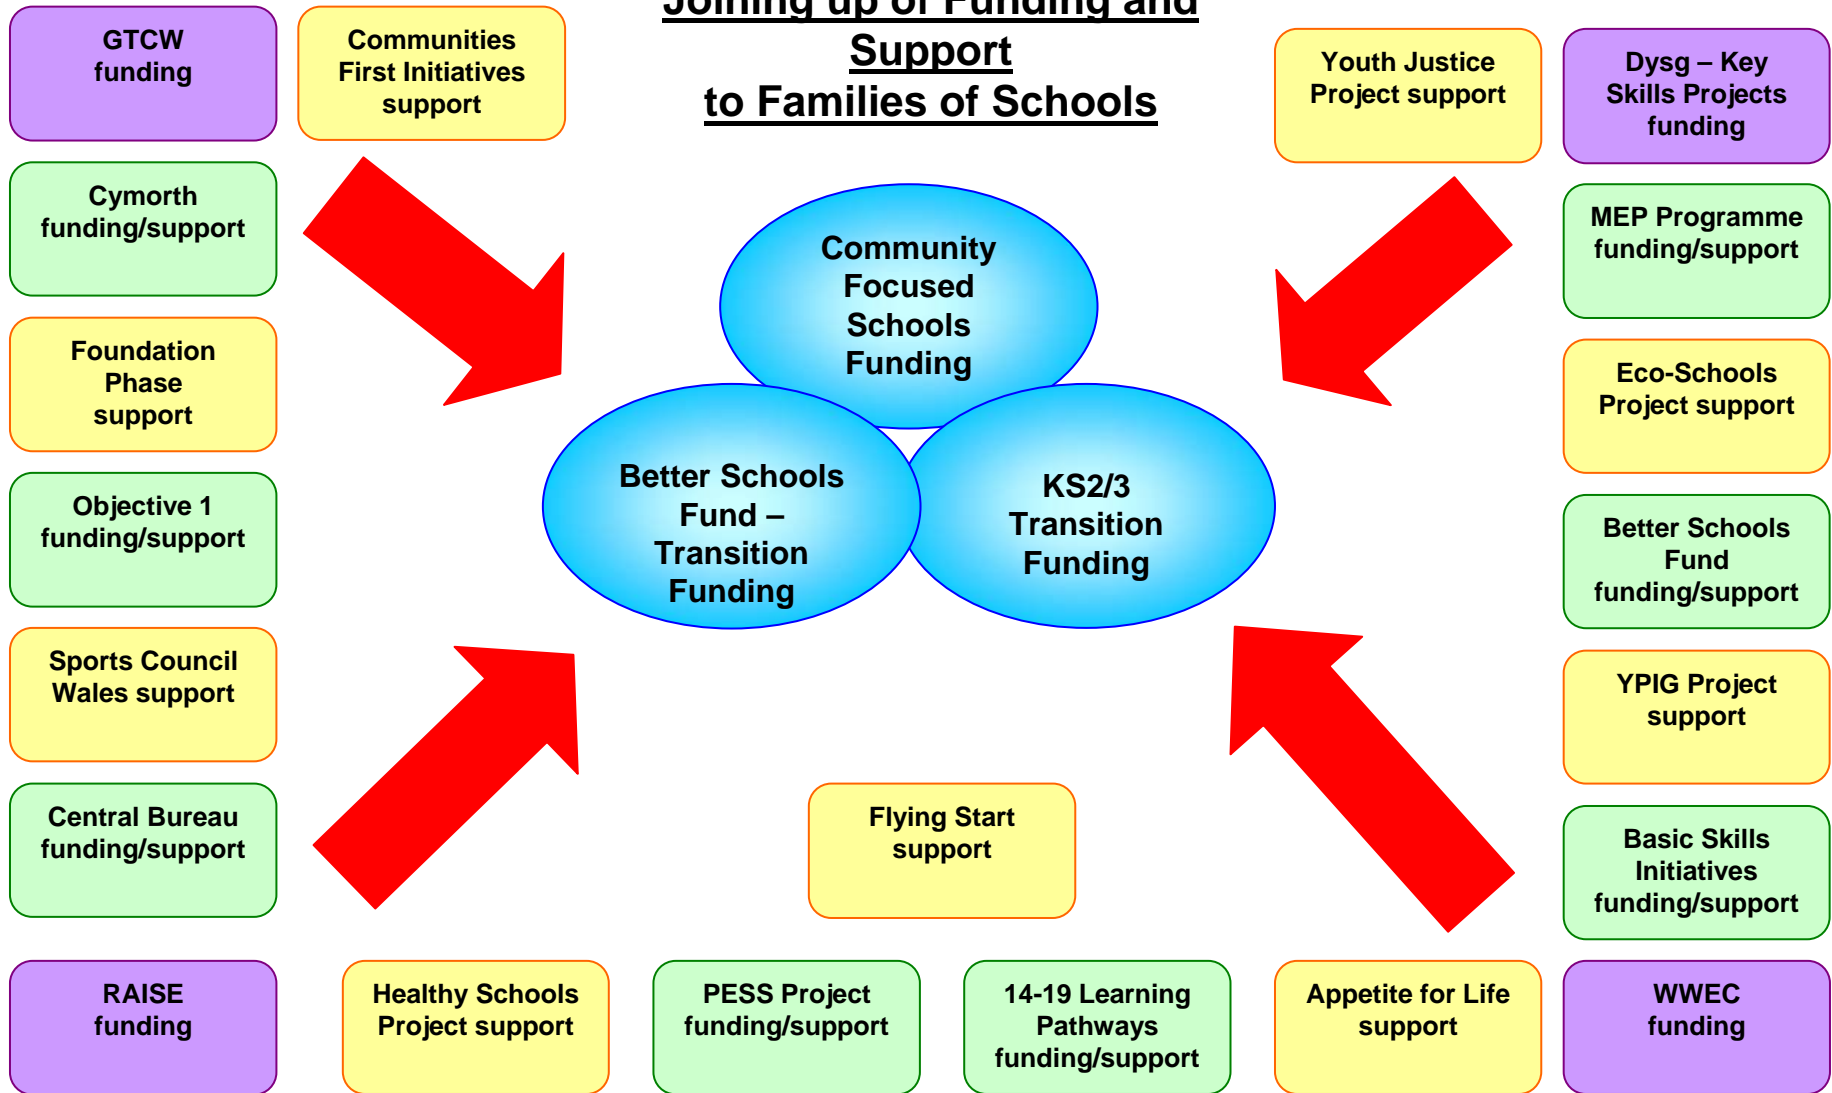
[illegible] Support to Families of Schools

GTCW funding

Communities First Initiatives support

Youth Justice Project support

Dysg – Key Skills Projects funding

Cymorth funding/support

MEP Programme funding/support

Community Focused Schools Funding

Foundation Phase support

Eco-Schools Project support

Better Schools Fund – Transition Funding

KS2/3 Transition Funding

Objective 1 funding/support

Better Schools Fund funding/support

Sports Council Wales support

YPIG Project support

Central Bureau funding/support

Flying Start support

Basic Skills Initiatives funding/support

RAISE funding

Healthy Schools Project support

PESS Project funding/support

14-19 Learning Pathways funding/support

Appetite for Life support

WWEC funding